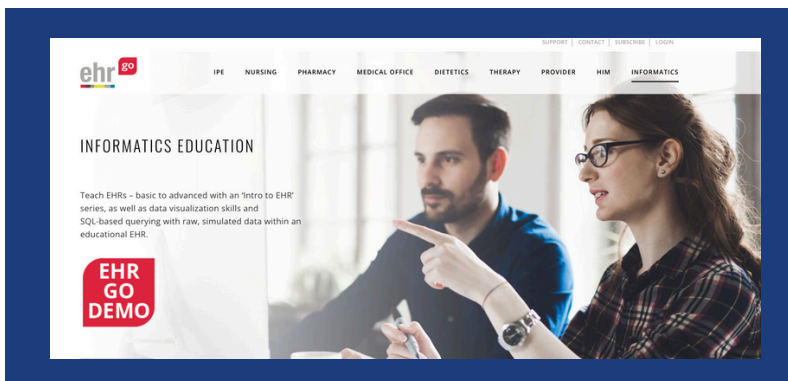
SUPPORT | CONTACT | SUBSCRIBE | LOGIN

ehr go

IPE NURSING PHARMACY MEDICAL OFFICE DIETETICS THERAPY PROVIDER HIM INFORMATICS

INFORMATICS EDUCATION

Teach EHRs – basic to advanced with an 'Intro to EHR' series, as well as data visualization skills and SQL-based querying with raw, simulated data within an educational EHR.

EHR GO DEMO